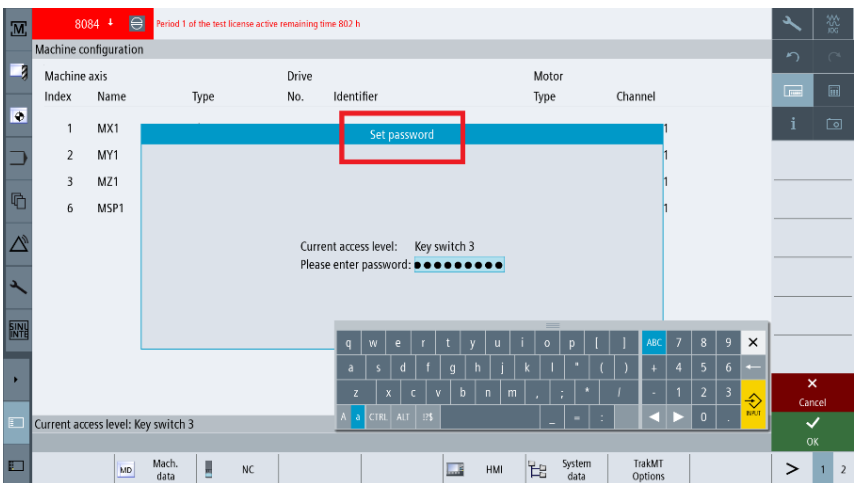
8084

Period 1 of the test license active remaining time 802 h

Machine configuration

| Machine axis | | | Drive | | Motor | |
|---|---|---|---|---|---|---|
| Index | Name | Type | No. | Identifier | Type | Channel |
| 1 | MX1 | | | | | 1 |
| 2 | MY1 | | | | | 1 |
| 3 | MZ1 | | | | | 1 |
| 6 | MSP1 | | | | | 1 |

Set password

Current access level: Key switch 3
Please enter password: ●●●●●●●●●

q w e r t y u i o p [ ]
a s d f g h j k l " ( )
z x c v b n m , ; * /
A a CTRL ALT !?$ _ = :

ABC 7 8 9
+ 4 5 6
- 1 2 3
0 .
INPUT

Current access level: Key switch 3

JOG

Cancel

OK

MD Mach. data

NC

HMI

System data

TrakMT Options

1 2